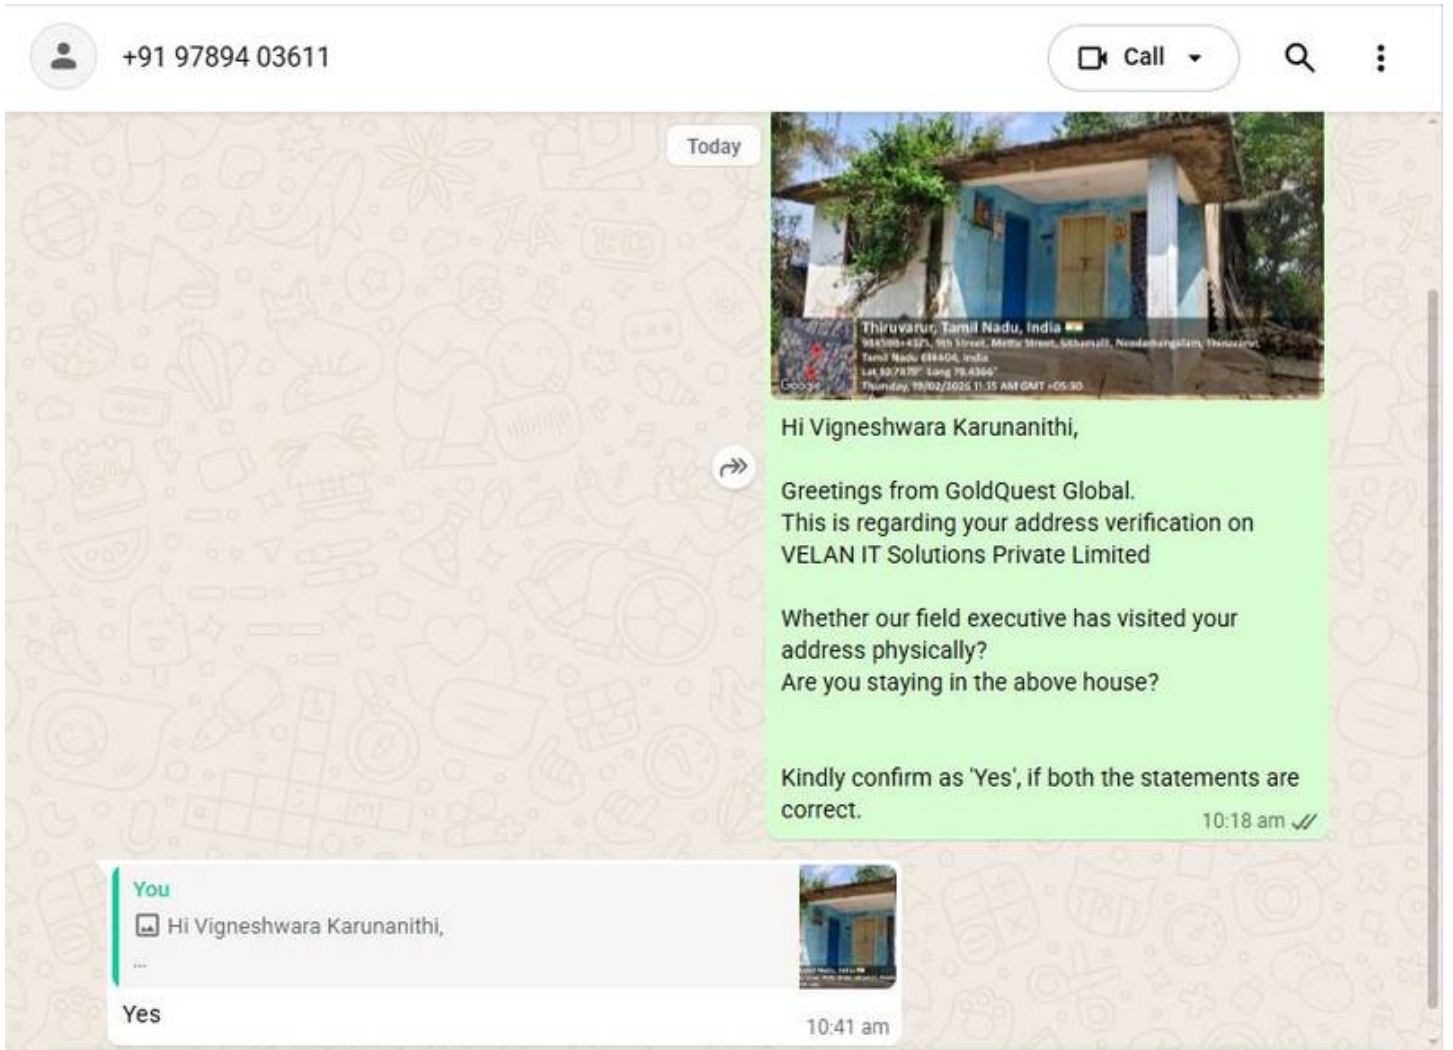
+91 97894 03611

Call

Today

Thiruvarur, Tamil Nadu, India
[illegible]
Tamil Nadu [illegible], India
Lat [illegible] Long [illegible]
Thursday, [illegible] AM GMT +05:30

Google

Hi Vigneshwara Karunanithi,

Greetings from GoldQuest Global.
This is regarding your address verification on VELAN IT Solutions Private Limited

Whether our field executive has visited your address physically?
Are you staying in the above house?

Kindly confirm as 'Yes', if both the statements are correct.

10:18 am

You
Hi Vigneshwara Karunanithi,
...

Yes
10:41 am